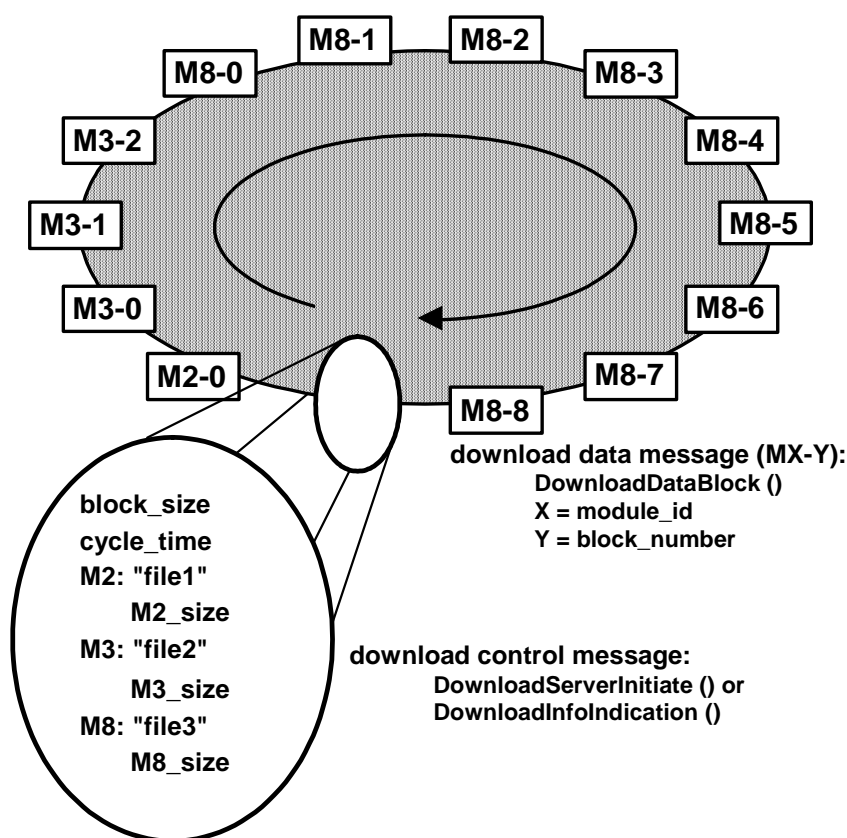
M8-1
M8-2
M8-0
M8-3
M3-2
M8-4
M3-1
M8-5
M3-0
M8-6
M2-0
M8-7
M8-8

download data message (MX-Y):
DownloadDataBlock ()
X = module_id
Y = block_number

block_size
cycle_time
M2: "file1"
M2_size
M3: "file2"
M3_size
M8: "file3"
M8_size

download control message:
DownloadServerInitiate () or
DownloadInfoIndication ()